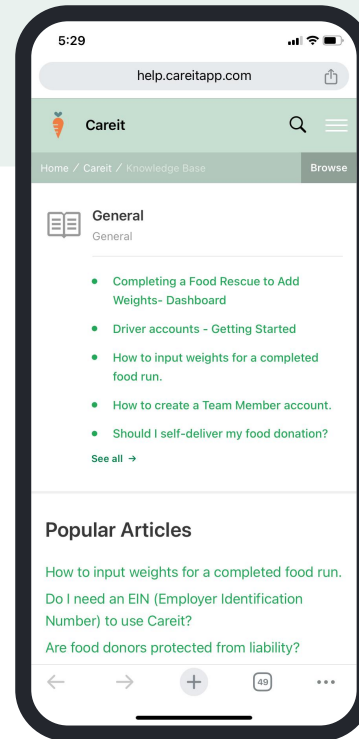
5:29

help.careitapp.com

Careit

Home / Careit / Knowledge Base

Browse

General

General

- Completing a Food Rescue to Add Weights- Dashboard
- Driver accounts - Getting Started
- How to input weights for a completed food run.
- How to create a Team Member account.
- Should I self-deliver my food donation?

See all →

Popular Articles

How to input weights for a completed food run.

Do I need an EIN (Employer Identification Number) to use Careit?

Are food donors protected from liability?

49